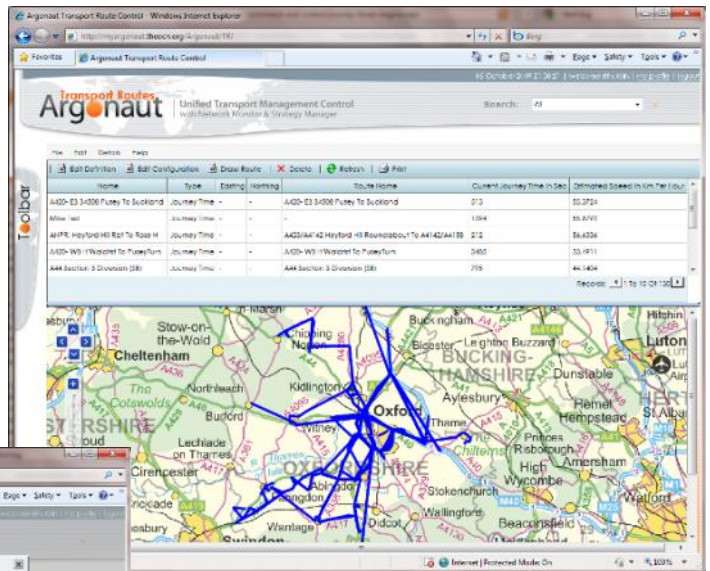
Argonaut Transport Route Control - Windows Internet Explorer

http://myargonaut.theocn.org/Argonaut/TRC/

Bing

Favorites

Argonaut Transport Route Control

Page ▾ Safety ▾ Tools ▾

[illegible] | Welcome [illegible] | My profile | Logout

Transport Routes
Argonaut

Unified Transport Management Control
with Network Monitor & Strategy Manager

Search: All

File Edit Details Help

Edit Definition | Edit Configuration | Draw Route | Delete | Refresh | Print

Toolbar

| Name | Type | Easting | Northing | Route Name | Current Journey Time in Sec | Estimated Speed in Km Per Hour |
|---|---|---|---|---|---|---|
| A420- E3 34500 Pusey To Sucklond | Journey Time | - | - | A420- E3 34500 Pusey To Sucklond | 513 | 53.3724 |
| Mike Test | Journey Time | - | - | - | 1,054 | 55.8793 |
| AHPR: Heyford Hill Rdt To Rose H | Journey Time | - | - | A4260/A4142 Heyford Hill Roundabout To A4142/A4158 | 212 | 56.6556 |
| A420- W5: Wolcott To PuseyTurn | Journey Time | - | - | A420- W5: Wolcott To PuseyTurn | 3480 | 33.4911 |
| A44 Section 3 Diversion (SB) | Journey Time | - | - | A44 Section 3 Diversion (SB) | 795 | 44.1404 |

Records: 1 To 10 Of 130

Stow-on-the-Wold
Cheltenham
Chipping Norton
Buckingham
Bicester
Leighton Buzzard
BUCKINGHAMSHIRE
Luton
Dunstable
Hitchin
Kidlington
Aylesbury
Northleach
The Cotswolds
Burford
Oxford
Thame
Hemel Hempstead
Witney
St Albans
HERT
Lechlade on Thames
Cirencester
OXFORDSHIRE
Princes Risborough
High Wycombe
Amersham
Chilterns
Abingdon
Faringdon
Stokenchurch
Wallingford
Wantage
Didcot
Beaconsfield
Swindon
SHIRE
Stroud
Tetbury
Malmesbury

Internet | Protected Mode: On
100%

Page ▾ Safety ▾ Tools ▾